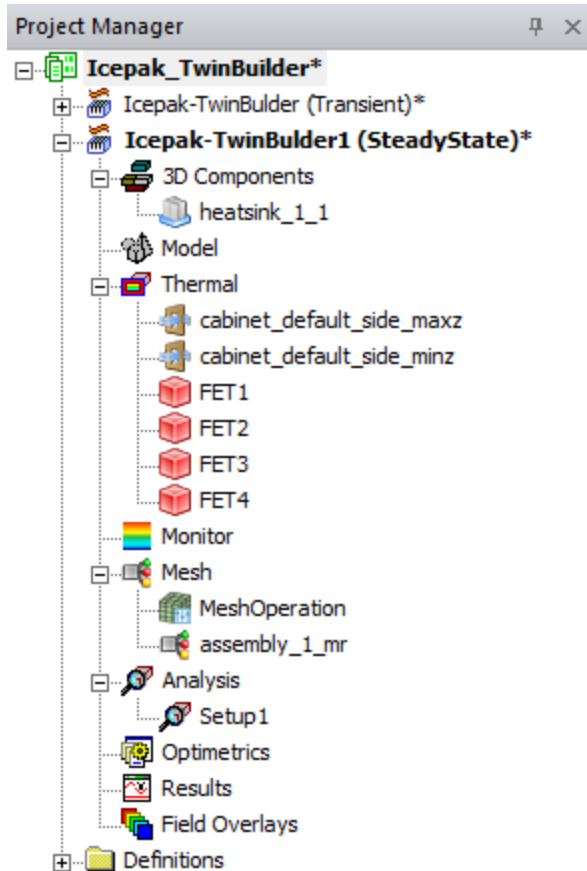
Project Manager

Icepak_TwinBuilder*
Icepak-TwinBulder (Transient)*
Icepak-TwinBulder1 (SteadyState)*
3D Components
heatsink_1_1
Model
Thermal
cabinet_default_side_maxz
cabinet_default_side_minz
FET1
FET2
FET3
FET4
Monitor
Mesh
MeshOperation
assembly_1_mr
Analysis
Setup1
Optimetrics
Results
Field Overlays
Definitions